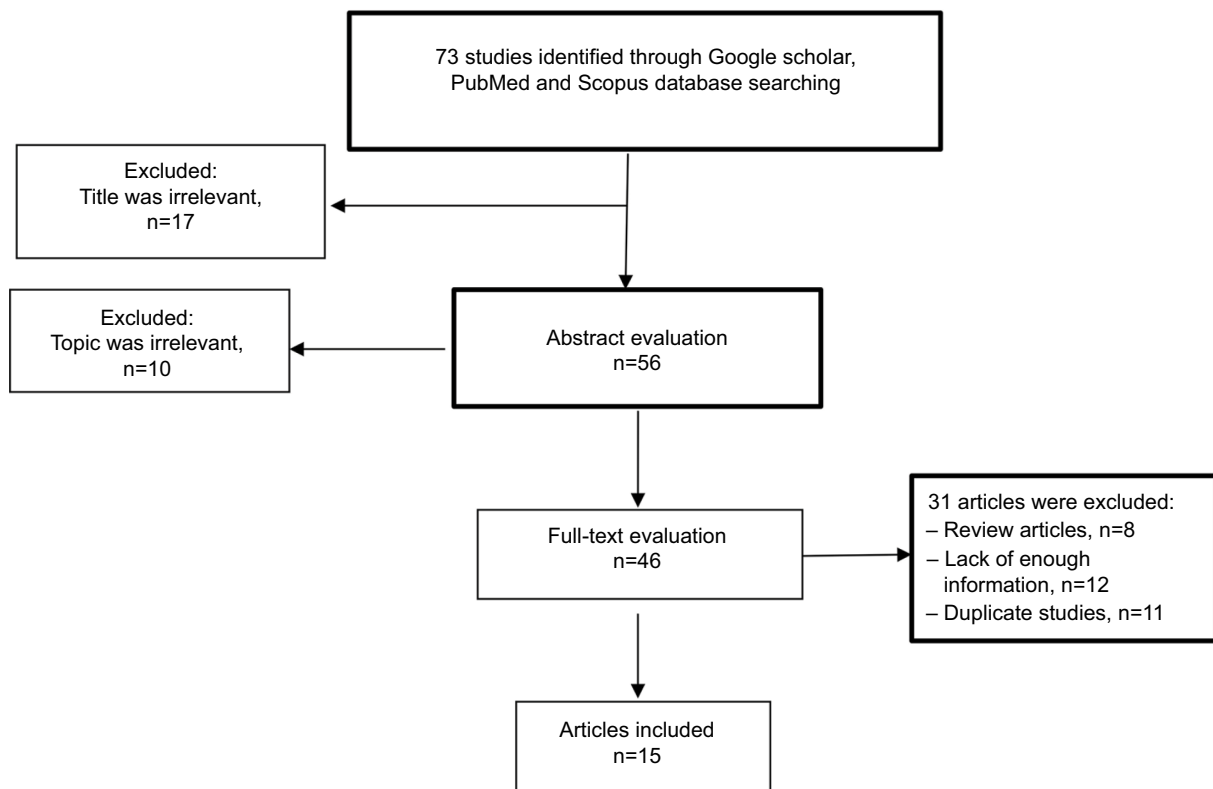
73 studies identified through Google scholar, PubMed and Scopus database searching

Excluded:
Title was irrelevant,
n=17

Excluded:
Topic was irrelevant,
n=10

Abstract evaluation
n=56

Full-text evaluation
n=46

31 articles were excluded:
– Review articles, n=8
– Lack of enough information, n=12
– Duplicate studies, n=11

Articles included
n=15